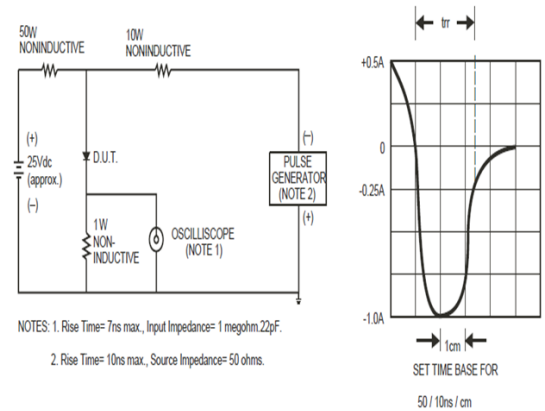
50W
NONINDUCTIVE

10W
NONINDUCTIVE

(+)
25Vdc
(approx.)
(–)

D.U.T.

1W
NON-
INDUCTIVE

OSCILLISCOPE
(NOTE 1)

(–)
PULSE
GENERATOR
(NOTE 2)
(+)

trr

+0.5A

0

-0.25A

-1.0A

1cm

SET TIME BASE FOR

50 / 10ns / cm

NOTES: 1. Rise Time= 7ns max., Input Impedance= 1 megohm.22pF.

2. Rise Time= 10ns max., Source Impedance= 50 ohms.